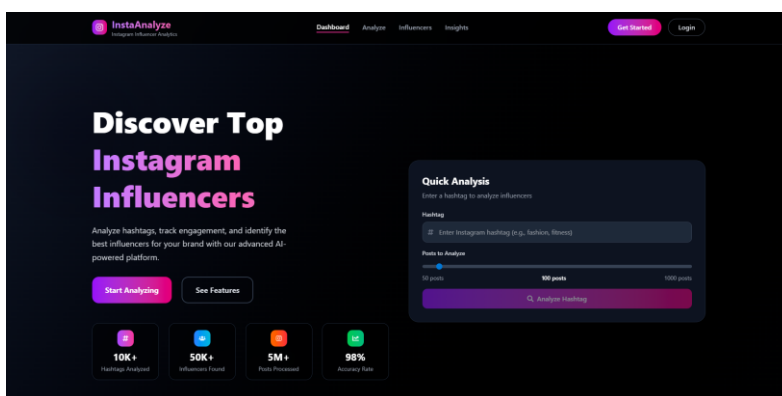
InstaAnalyze
Instagram Influencer Analytics

Dashboard Analyze Influencers Insights

Get Started Login

Discover Top Instagram Influencers

Analyze hashtags, track engagement, and identify the best influencers for your brand with our advanced AI-powered platform.

Start Analyzing See Features

10K+
Hashtags Analyzed

50K+
Influencers Found

5M+
Posts Processed

98%
Accuracy Rate

Quick Analysis
Enter a hashtag to analyze influencers

Hashtag
Enter Instagram hashtag (e.g., fashion, fitness)

Posts to Analyze
50 posts 100 posts 1000 posts

Analyze Hashtag